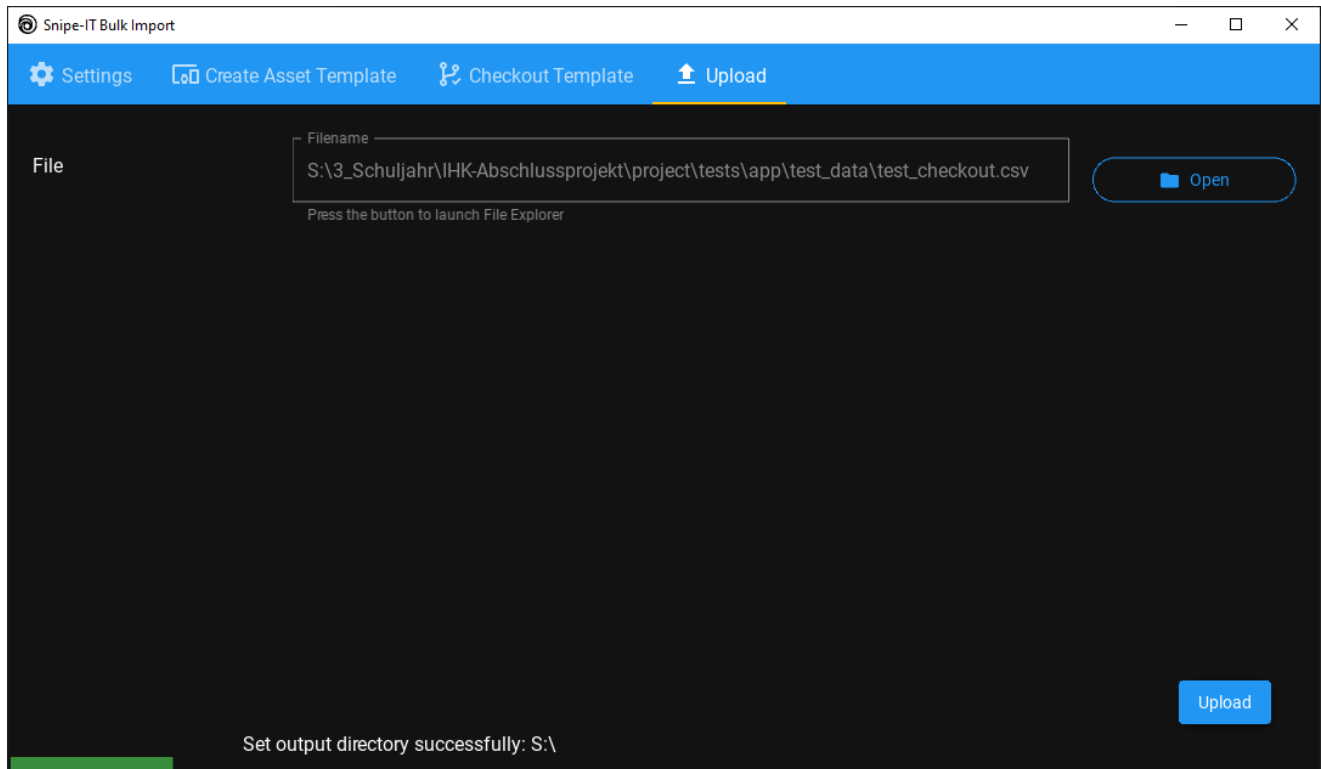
Snipe-IT Bulk Import

Settings Create Asset Template Checkout Template Upload

File

Filename
S:\3_Schuljahr\IHK-Abschlussprojekt\project\tests\app\test_data\test_checkout.csv
Press the button to launch File Explorer

Open

Upload

Set output directory successfully: S:\